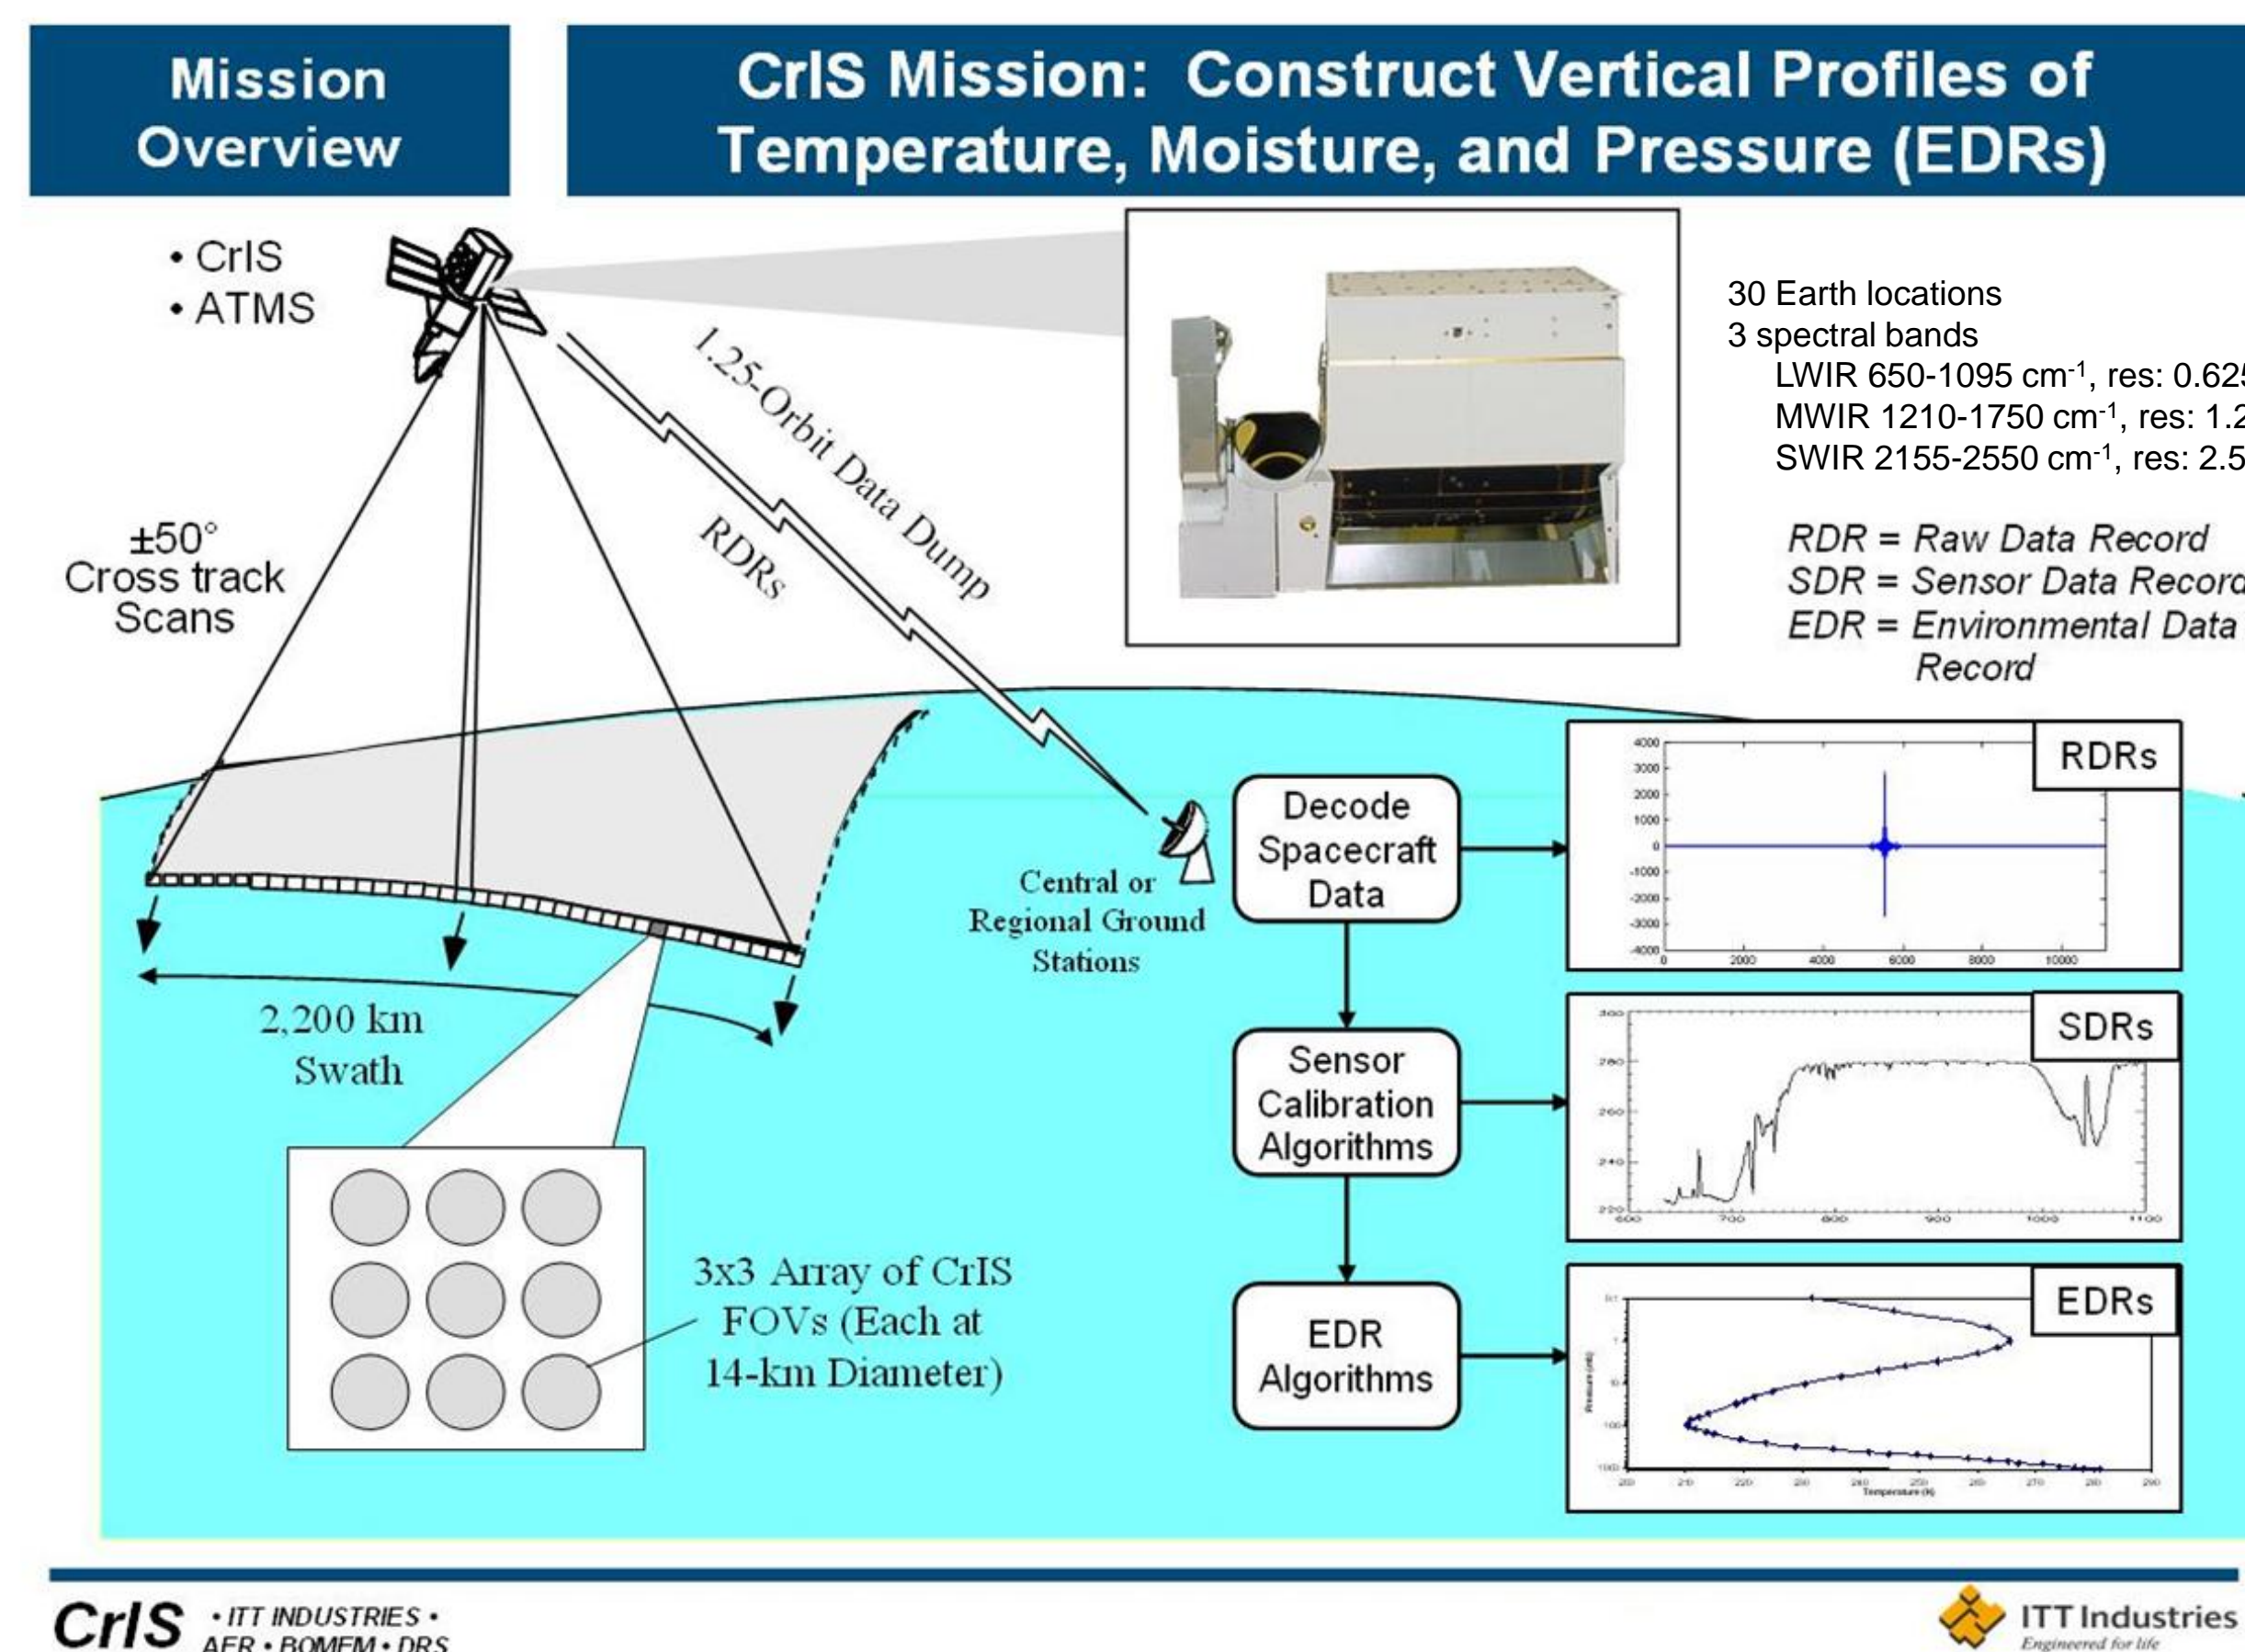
Mission Overview

CrIS Mission: Construct Vertical Profiles of Temperature, Moisture, and Pressure (EDRs)

• CrIS
• ATMS

1.25-Orbit Data Dump

RDRs

30 Earth locations
3 spectral bands
LWIR 650-1095 cm$^{-1}$, res: 0.62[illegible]
MWIR 1210-1750 cm$^{-1}$, res: 1.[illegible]
SWIR 2155-2550 cm$^{-1}$, res: 2.5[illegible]

RDR = Raw Data Record
SDR = Sensor Data Record
EDR = Environmental Data Record

±50° Cross track Scans

Central or Regional Ground Stations

2,200 km Swath

3x3 Array of CrIS FOVs (Each at 14-km Diameter)

Decode Spacecraft Data

Sensor Calibration Algorithms

EDR Algorithms

RDRs

4000
3000
2000
1000
0
-1000
-2000
-3000
-4000
0
2000
4000
6000
8000
10000

SDRs

300
280
260
240
220
600
700
800
900
1000
1100

EDRs

Pressure (mb)
Temperature (K)

CrIS • ITT INDUSTRIES • AER • BOMEM • DRS

ITT Industries
Engineered for life